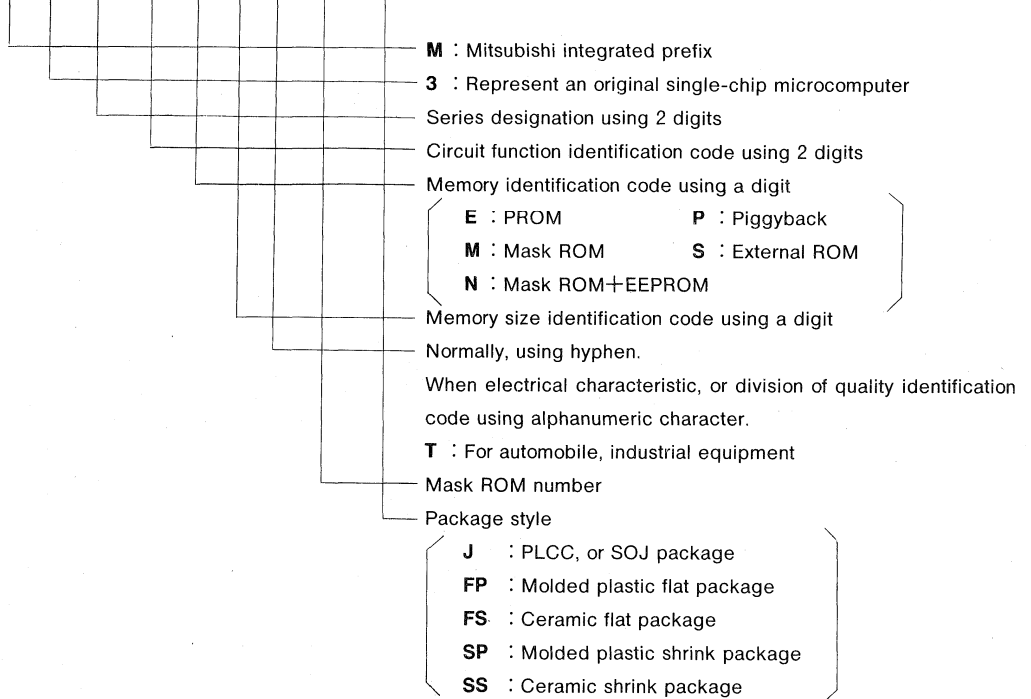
**M** : Mitsubishi integrated prefix

**3** : Represent an original single-chip microcomputer

Series designation using 2 digits

Circuit function identification code using 2 digits

Memory identification code using a digit

**E** : PROM **P** : Piggyback

**M** : Mask ROM **S** : External ROM

**N** : Mask ROM+EEPROM

Memory size identification code using a digit

Normally, using hyphen.

When electrical characteristic, or division of quality identification code using alphanumeric character.

**T** : For automobile, industrial equipment

Mask ROM number

Package style

**J** : PLCC, or SOJ package

**FP** : Molded plastic flat package

**FS** : Ceramic flat package

**SP** : Molded plastic shrink package

**SS** : Ceramic shrink package